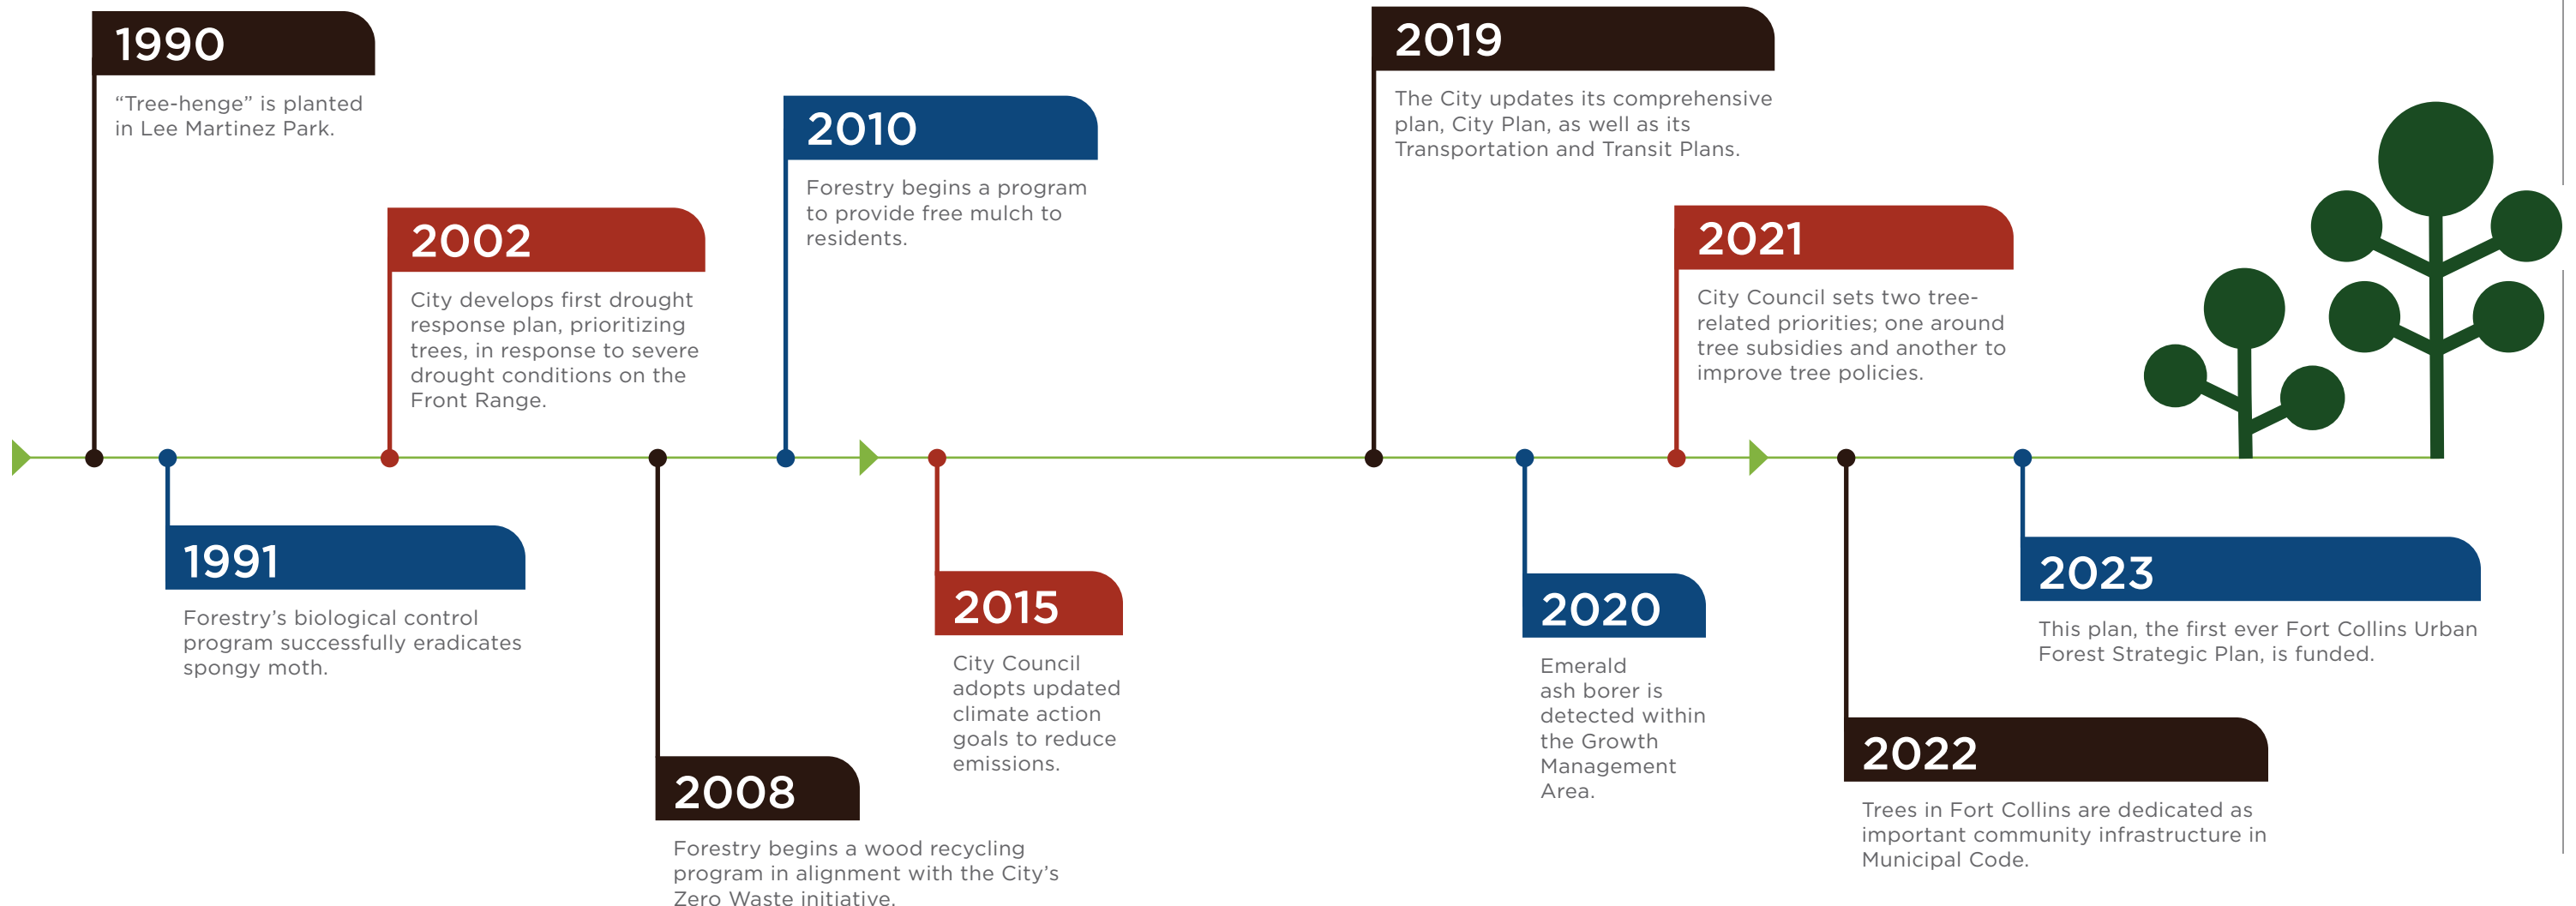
1990

“Tree-henge” is planted in Lee Martinez Park.

1991

Forestry’s biological control program successfully eradicates spongy moth.

2002

City develops first drought response plan, prioritizing trees, in response to severe drought conditions on the Front Range.

2008

Forestry begins a wood recycling program in alignment with the City’s Zero Waste initiative.

2010

Forestry begins a program to provide free mulch to residents.

2015

City Council adopts updated climate action goals to reduce emissions.

2019

The City updates its comprehensive plan, City Plan, as well as its Transportation and Transit Plans.

2020

Emerald ash borer is detected within the Growth Management Area.

2021

City Council sets two tree-related priorities; one around tree subsidies and another to improve tree policies.

2022

Trees in Fort Collins are dedicated as important community infrastructure in Municipal Code.

2023

This plan, the first ever Fort Collins Urban Forest Strategic Plan, is funded.